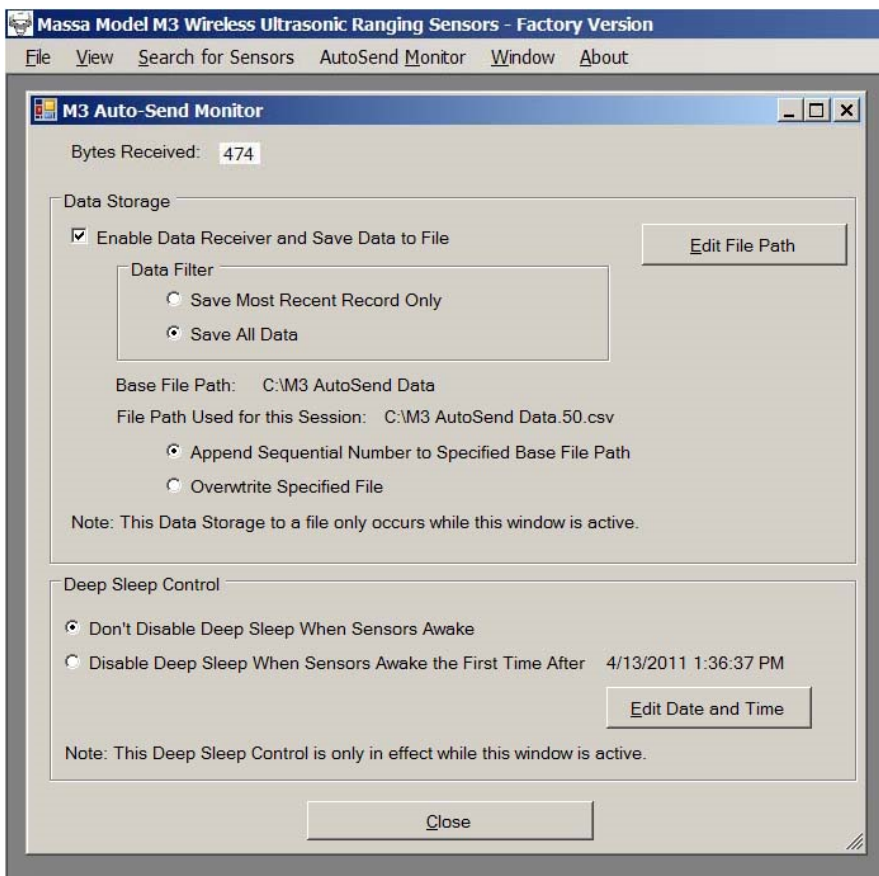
Massa Model M3 Wireless Ultrasonic Ranging Sensors - Factory Version

File View Search for Sensors AutoSend Monitor Window About

M3 Auto-Send Monitor

Bytes Received: 474

Data Storage

Enable Data Receiver and Save Data to File

Edit File Path

Data Filter

Save Most Recent Record Only

Save All Data

Base File Path: C:\M3 AutoSend Data

File Path Used for this Session: C:\M3 AutoSend Data.50.csv

Append Sequential Number to Specified Base File Path

Overwtrite Specified File

Note: This Data Storage to a file only occurs while this window is active.

Deep Sleep Control

Don't Disable Deep Sleep When Sensors Awake

Disable Deep Sleep When Sensors Awake the First Time After 4/13/2011 1:36:37 PM

Edit Date and Time

Note: This Deep Sleep Control is only in effect while this window is active.

Close